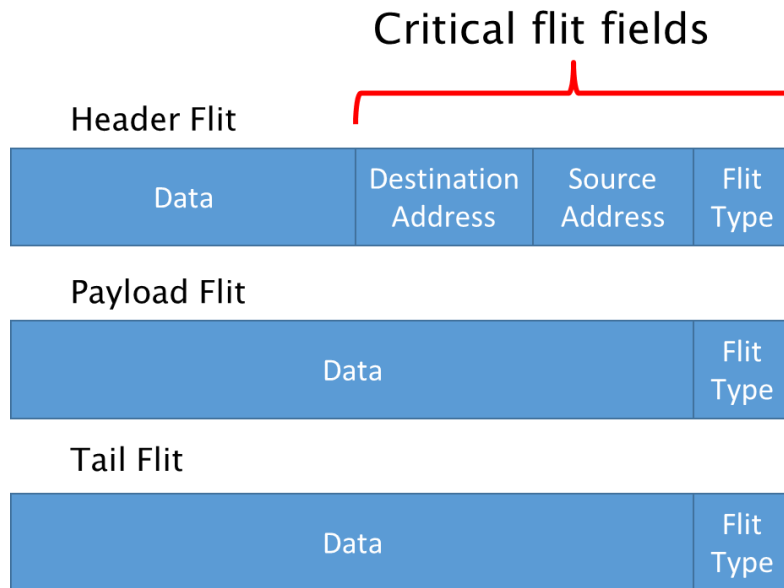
Critical flit fields

Header Flit

| Data | Destination Address | Source Address | Flit Type |
|---|---|---|---|

Payload Flit

| Data | Flit Type |
|---|---|

Tail Flit

| Data | Flit Type |
|---|---|